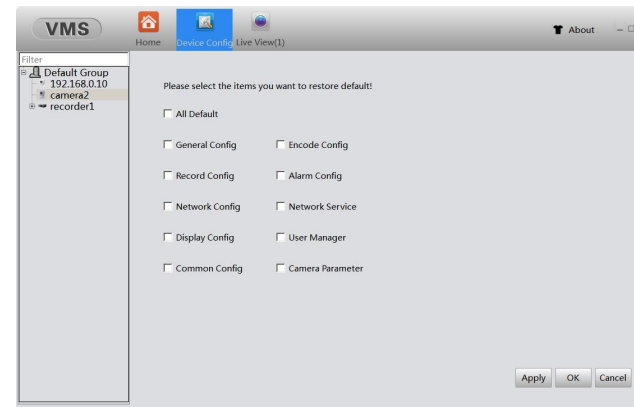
VMS
Home
Device Config
Live View(1)
About

Filter
Default Group
192.168.0.10
camera2
recorder1

Please select the items you want to restore default!

All Default

General Config
Encode Config

Record Config
Alarm Config

Network Config
Network Service

Display Config
User Manager

Common Config
Camera Parameter

Apply
OK
Cancel